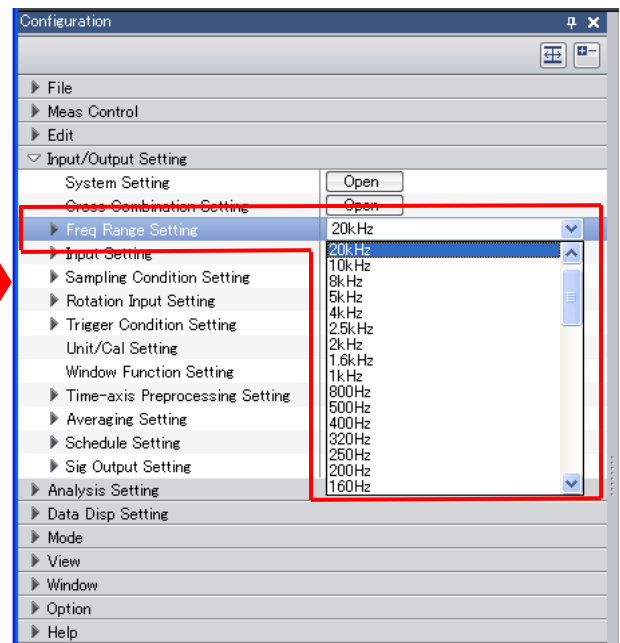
Configuration

File
Meas Control
Edit
Input/Output Setting
System Setting Open
Cross Combination Setting Open
Freq Range Setting 20kHz
Input Setting
Sampling Condition Setting
Rotation Input Setting
Trigger Condition Setting
Unit/Cal Setting
Window Function Setting
Time-axis Preprocessing Setting
Averaging Setting
Schedule Setting
Sig Output Setting
Analysis Setting
Data Disp Setting
Mode
View
Window
Option
Help

20kHz
10kHz
8kHz
5kHz
4kHz
2.5kHz
2kHz
1.6kHz
1kHz
800Hz
500Hz
400Hz
320Hz
250Hz
200Hz
160Hz